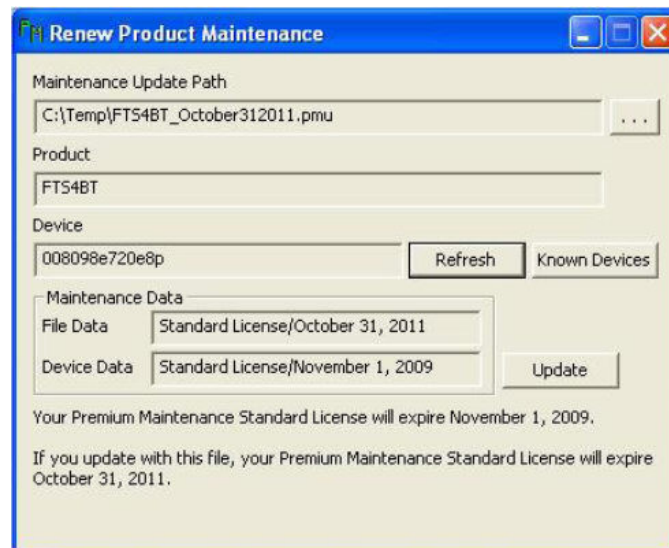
Renew Product Maintenance

Maintenance Update Path

C:\Temp\FTS4BT_October312011.pmu

...

Product

FTS4BT

Device

008098e720e8p

Refresh

Known Devices

Maintenance Data

File Data

Standard License/October 31, 2011

Device Data

Standard License/November 1, 2009

Update

Your Premium Maintenance Standard License will expire November 1, 2009.

If you update with this file, your Premium Maintenance Standard License will expire October 31, 2011.